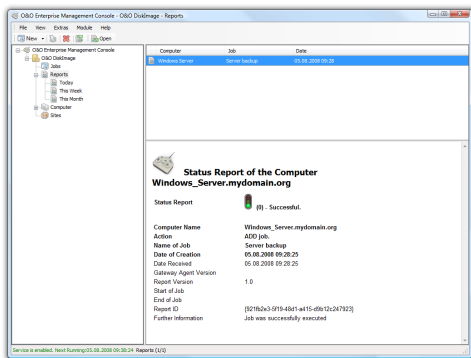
O&O Enterprise Management Console - O&O DiskImage - Reports

File View Extras Module Help

New Open

O&O Enterprise Management Console
O&O DiskImage
Jobs
Reports
Today
This Week
This Month
Computer
Sites

| Computer | Job | Date |
|---|---|---|
| Windows Server | Server backup | 05.08.2008 09:28 |

Status Report of the Computer Windows_Server.mydomain.org

Status Report (0) - Successful.

Computer Name Windows_Server.mydomain.org
Action ADD job.
Name of Job Server backup
Date of Creation 05.08.2008 09:28:25
Date Received 05.08.2008 09:28:25
Gateway Agent Version
Report Version 1.0
Start of Job
End of Job
Report ID {921fb2e3-5f19-48d1-a415-d9b12c247923}
Further Information Job was successfully executed

Service is enabled. Next Running:05.08.2008 09:38:24 Reports (1/1)